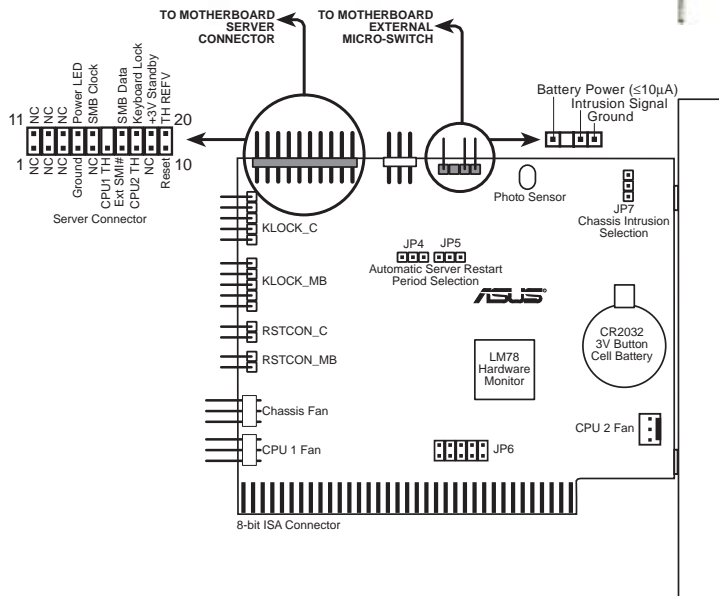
TO MOTHERBOARD SERVER CONNECTOR

TO MOTHERBOARD EXTERNAL MICRO-SWITCH

11 NC NC NC Power LED SMB Clock SMB Data Keyboard Lock +3V Standby TH REFV 20

1 NC NC NC Ground NC CPU1 TH Ext SMI# CPU2 TH NC Reset 10

Server Connector

Battery Power (≤10μA)
Intrusion Signal
Ground

Photo Sensor

JP7
Chassis Intrusion Selection

KLOCK_C

JP4 JP5
Automatic Server Restart Period Selection

KLOCK_MB

ASUS

RSTCON_C

CR2032
3V Button Cell Battery

RSTCON_MB

LM78
Hardware Monitor

Chassis Fan

CPU 2 Fan

CPU 1 Fan

JP6

8-bit ISA Connector